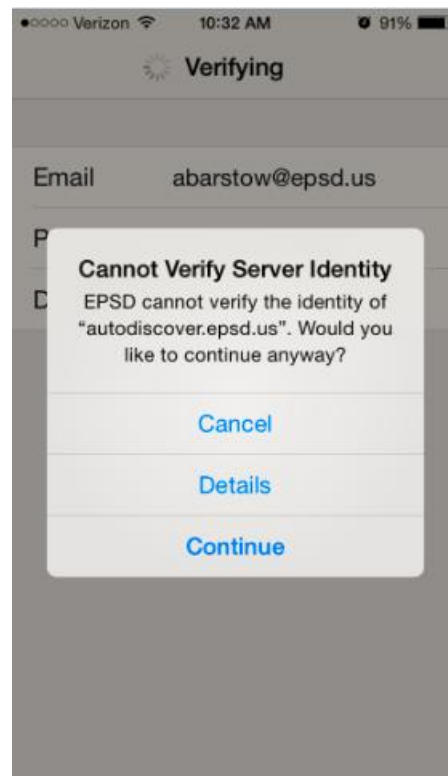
●○○○○ Verizon 10:32 AM 91%

Verifying

Email abarstow@epsd.us

P

D

Cannot Verify Server Identity

EPSD cannot verify the identity of "autodiscover.epsd.us". Would you like to continue anyway?

Cancel

Details

Continue